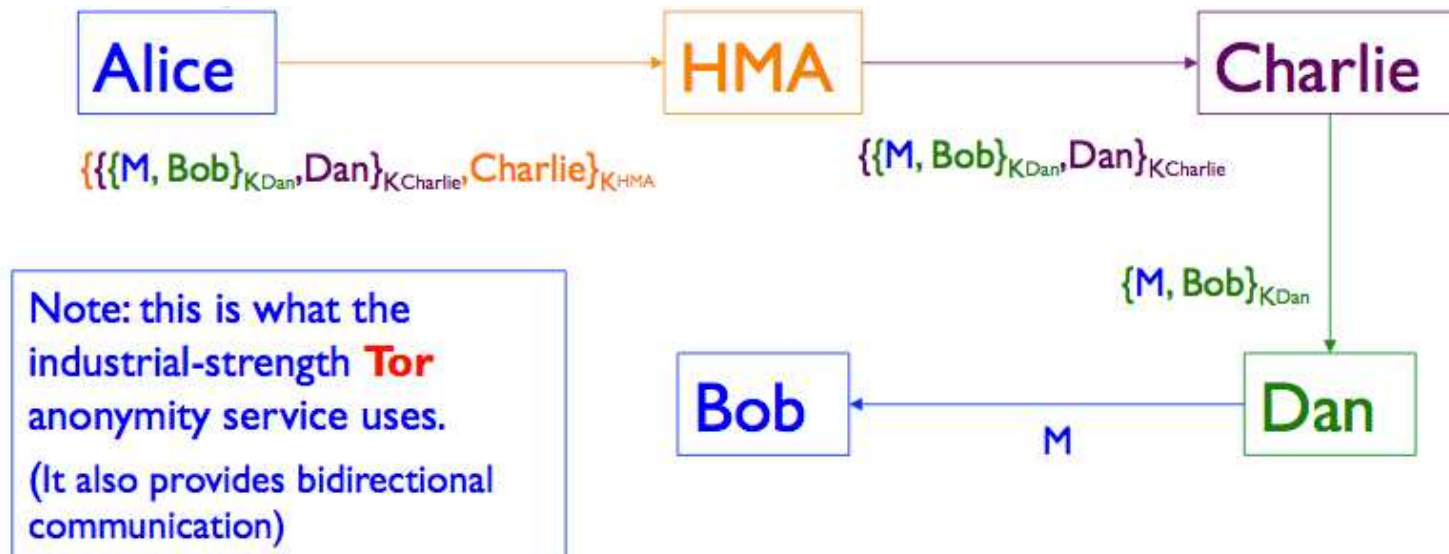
Alice

HMA

Charlie

$\{\{\{M, Bob\}_{K_{Dan}}, Dan\}_{K_{Charlie}}, Charlie\}_{K_{HMA}}$

$\{\{M, Bob\}_{K_{Dan}}, Dan\}_{K_{Charlie}}$

$\{M, Bob\}_{K_{Dan}}$

Note: this is what the industrial-strength Tor anonymity service uses.

(It also provides bidirectional communication)

Bob

M

Dan